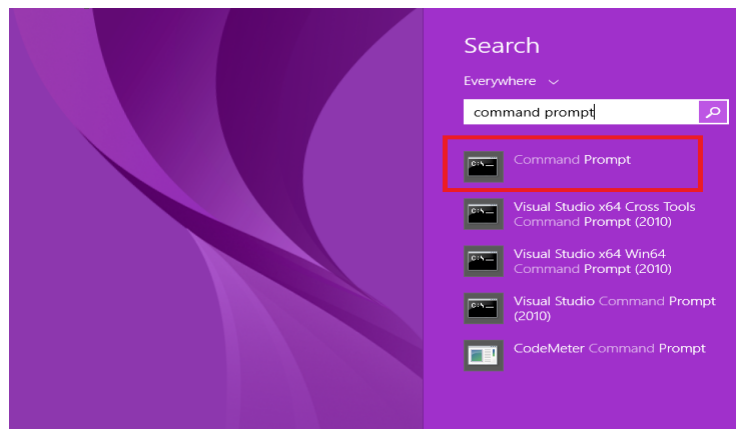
Search

Everywhere

command prompt

Command Prompt

Visual Studio x64 Cross Tools Command Prompt (2010)

Visual Studio x64 Win64 Command Prompt (2010)

Visual Studio Command Prompt (2010)

CodeMeter Command Prompt